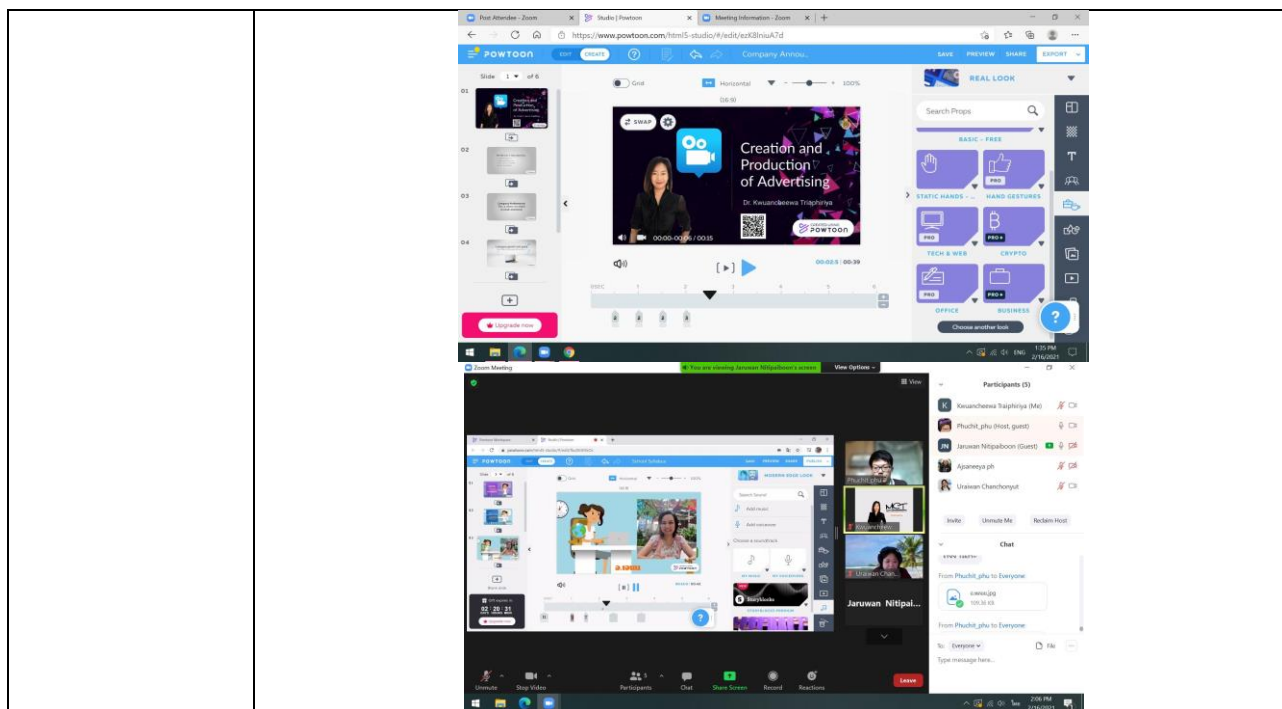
Post Attendee - Zoom
Studio | Powtoon
Meeting Information - Zoom
https://www.powtoon.com/html5-studio/#/edit/ezK8lniuA7d
POWTOON EDIT CREATE Company Annou...
SAVE PREVIEW SHARE EXPORT
Slide 1 of 6
Grid Horizontal 100%
REAL LOOK
Search Props
BASIC - FREE
SWAP
Creation and Production of Advertising
Dr. Kwuancheewa Traiphiriya
POWTOON
00:00-00:06 / 00:15
STATIC HANDS - ... HAND GESTURES
PRO PRO+
TECH & WEB CRYPTO
PRO PRO+
OFFICE BUSINESS
Choose another look
00:02.5 | 00:39
Upgrade now
1:35 PM 2/16/2021
Zoom Meeting
You are viewing Jaruwan Nitipaiboon's screen View Options
View
Participants (5)
Kwuancheewa Traiphiriya (Me)
Phuchit_phu (Host, guest)
Jaruwan Nitipaiboon (Guest)
Ajsaneeya ph
Uraiwan Chanchonyut
Invite Unmute Me Reclaim Host
Chat
From Phuchit_phu to Everyone
From Phuchit_phu to Everyone
To: Everyone File
Type message here...
Phuchit_phu
Kwuanchee...
Uraiwan Chan...
Jaruwan Nitipai...
Add music
Add voiceover
Choose a soundtrack
02 20 31
Unmute Stop Video Participants Chat Share Screen Record Reactions Leave
2:06 PM 2/16/2021